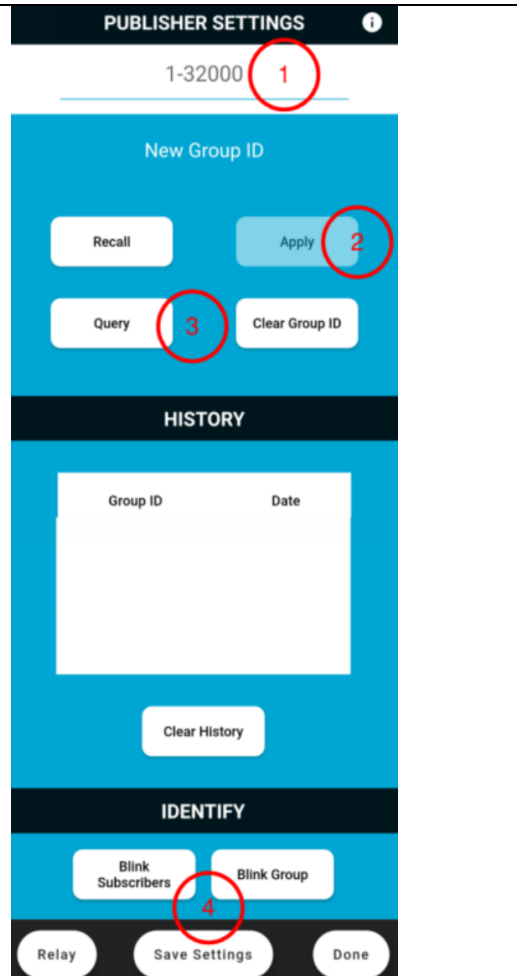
PUBLISHER SETTINGS

1-32000 1

New Group ID

Recall

Apply 2

Query 3

Clear Group ID

HISTORY

| Group ID | Date |
|---|---|

Clear History

IDENTIFY

Blink Subscribers

Blink Group

4

Relay

Save Settings

Done